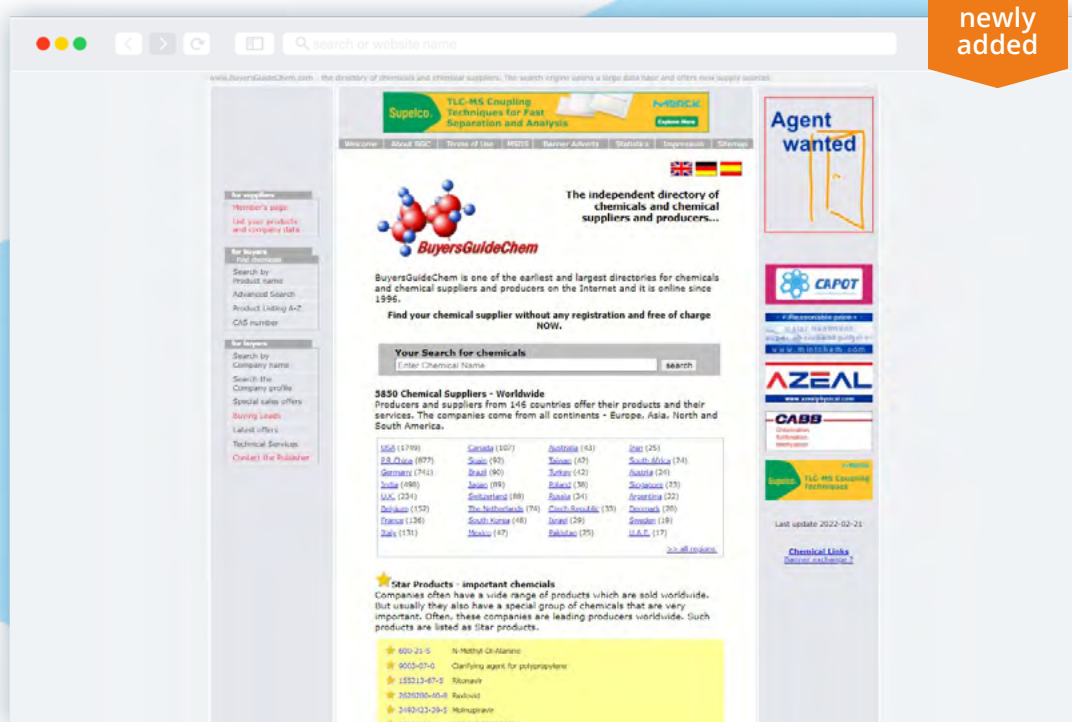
newly added

search or website name

www.BuyersGuideChem.com · the directory of chemicals and chemical suppliers. The search engine spans a large data base and offers new supply sources.

Supelco. TLC-MS Coupling Techniques for Fast Separation and Analysis MERCK Explore Now

Welcome | About BGC | Terms of Use | MSDS | Banner Adverts | Statistics | Impressum | Sitemap

Agent wanted

for suppliers
Member's page
List your products and company data

for buyers
Find chemicals
Search by Product name
Advanced Search
Product Listing A-Z
CAS number

for buyers
Search by Company name
Search the Company profile
Special sales offers
Buying Leads
Latest offers
Technical Services
Contact the Publisher

The independent directory of chemicals and chemical suppliers and producers...

BuyersGuideChem

BuyersGuideChem is one of the earliest and largest directories for chemicals and chemical suppliers and producers on the Internet and it is online since 1996.

Find your chemical supplier without any registration and free of charge NOW.

Your Search for chemicals
Enter Chemical Name
search

5850 Chemical Suppliers - Worldwide
Producers and suppliers from 146 countries offer their products and their services. The companies come from all continents - Europe, Asia, North and South America.

| USA (1789) | Canada (107) | Australia (43) | Iran (25) |
|---|---|---|---|
| P.R.China (877) | Spain (93) | Taiwan (42) | South Africa (24) |
| Germany (741) | Brazil (90) | Turkey (42) | Austria (24) |
| India (498) | Japan (89) | Poland (38) | Singapore (23) |
| U.K. (234) | Switzerland (88) | Russia (34) | Argentina (22) |
| Belgium (152) | The Netherlands (74) | Czech Republic (33) | Denmark (20) |
| France (136) | South Korea (48) | Israel (29) | Sweden (19) |
| Italy (131) | Mexico (47) | Pakistan (25) | U.A.E. (17) |

>> all regions

Star Products - important chemcials
Companies often have a wide range of products which are sold worldwide. But usually they also have a special group of chemicals that are very important. Often, these companies are leading producers worldwide. Such products are listed as Star products.

600-21-5 N-Methyl-DL-Alanine
9003-07-0 Clarifying agent for polypropylene
155213-67-5 Ritonavir
2620280-45-8 Paxlovid
2492423-29-5 Molnupiravir

CAPOT

www.mintchem.com

AZEAL

CABB

Supelco. TLC-MS Coupling Techniques

Last update 2022-02-21

Chemical Links
Banner exchange ?